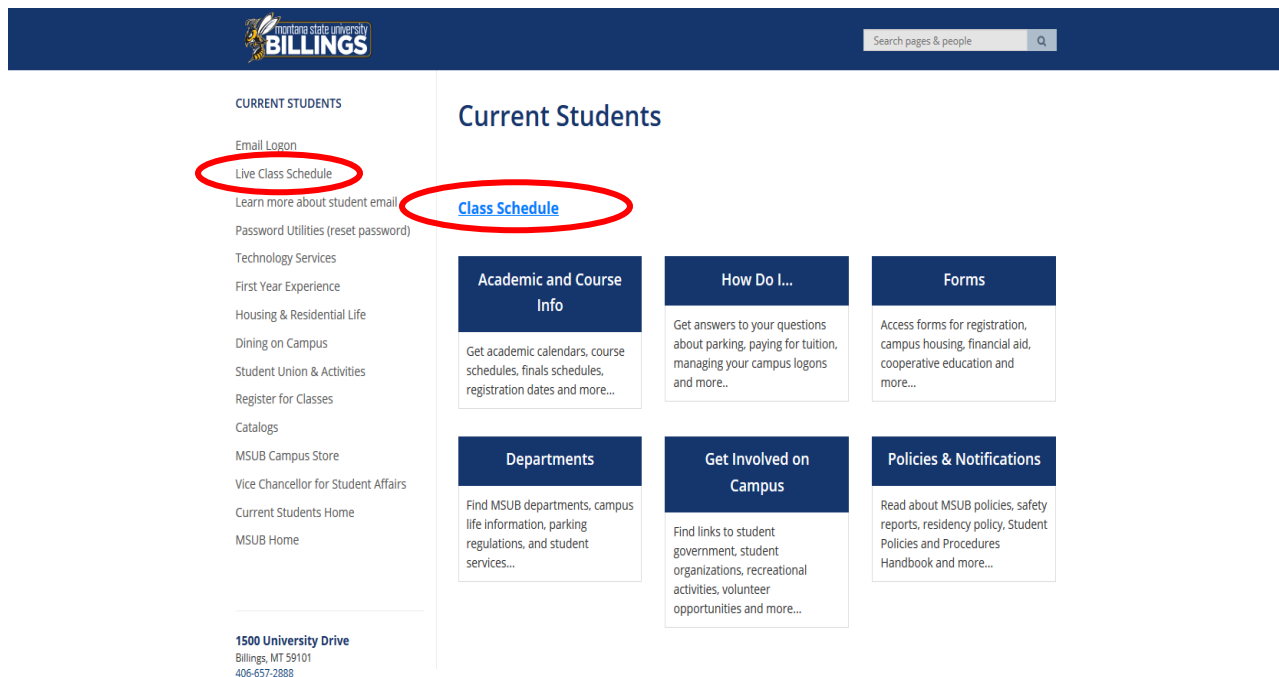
montana state university
BILLINGS

Search pages & people

CURRENT STUDENTS

Email Logon
Live Class Schedule
Learn more about student email
Password Utilities (reset password)
Technology Services
First Year Experience
Housing & Residential Life
Dining on Campus
Student Union & Activities
Register for Classes
Catalogs
MSUB Campus Store
Vice Chancellor for Student Affairs
Current Students Home
MSUB Home

1500 University Drive
Billings, MT 59101
406-657-2888

Current Students

Class Schedule

Academic and Course Info

Get academic calendars, course schedules, finals schedules, registration dates and more...

How Do I...

Get answers to your questions about parking, paying for tuition, managing your campus logons and more..

Forms

Access forms for registration, campus housing, financial aid, cooperative education and more...

Departments

Find MSUB departments, campus life information, parking regulations, and student services...

Get Involved on Campus

Find links to student government, student organizations, recreational activities, volunteer opportunities and more...

Policies & Notifications

Read about MSUB policies, safety reports, residency policy, Student Policies and Procedures Handbook and more...